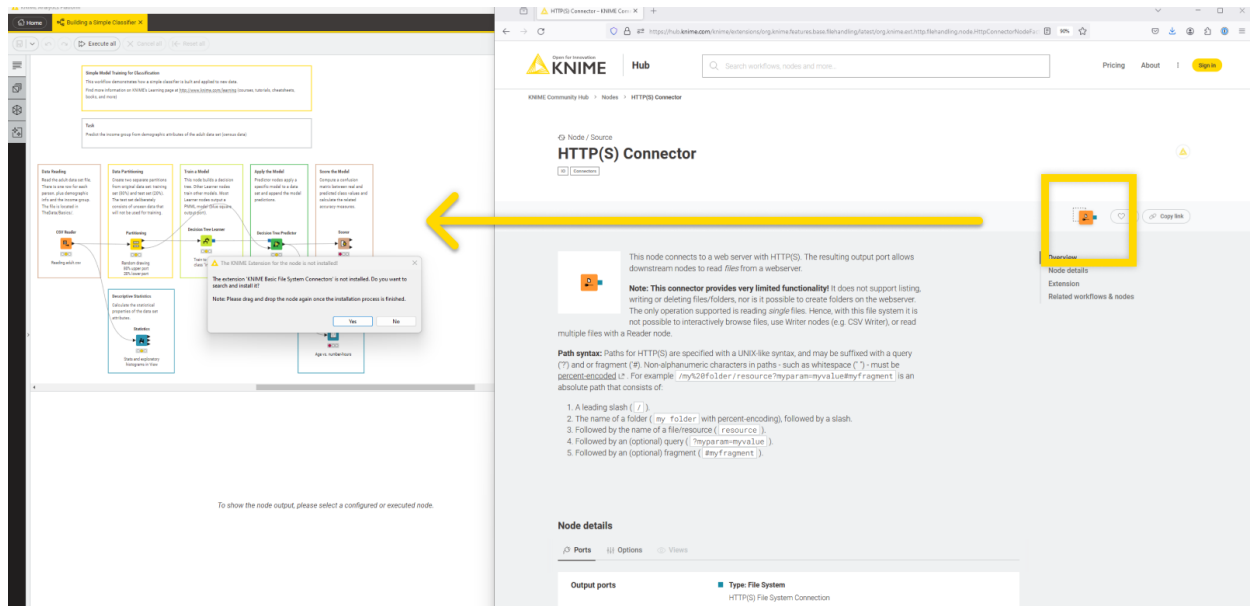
Home | Building a Simple Classifier ×

Execute all | Cancel all | Reset all

Simple Model Training for Classification
This workflow demonstrates how a simple classifier is built and applied to new data.
Find more information on KNIME's Learning page at http://www.knime.com/learning (courses, tutorials, cheatsheets, books, and more)

Task
Predict the income group from demographic attributes of the adult data set (census data)

Data Reading
Read the adult data set file. There is one row for each person, plus demographic info and the income group. The file is located in TheData/Basics/.

Data Partitioning
Create two separate partitions from original data set: training set (60%) and test set (20%). The test set deliberately consists of unseen data that will not be used for training.

Train a Model
This node builds a decision tree. Other Learner nodes train other models. Most Learner nodes output a PMML model (blue square output port).

Apply the Model
Predictor nodes apply a specific model to a data set and append the model predictions.

Score the Model
Computes a confusion matrix between real and predicted class values and calculate the related accuracy measures.

CSV Reader
Reading adult.csv

Partitioning
Random drawing 60% upper port 20% lower port

Decision Tree Learner

Decision Tree Predictor

Scorer

Descriptive Statistics
Calculate the statistical properties of the data set attributes.

Statistics
Stats and exploratory histograms in View

Age vs. number-hours

The KNIME Extension for the node is not installed!
The extension 'KNIME Basic File System Connectors' is not installed. Do you want to search and install it?
Note: Please drag and drop the node again once the installation process is finished.
Yes | No

To show the node output, please select a configured or executed node.

HTTP(S) Connector – KNIME Com ×

https://hub.knime.com/knime/extensions/org.knime.features.base.filehandling/latest/org.knime.ext.http.filehandling.node.HttpConnectorNodeFa 90%

KNIME | Hub | Search workflows, nodes and more... | Pricing | About | Sign in

KNIME Community Hub > Nodes > HTTP(S) Connector

Node / Source
HTTP(S) Connector
IO | Connectors

Copy link

This node connects to a web server with HTTP(S). The resulting output port allows downstream nodes to read files from a webserver.

Note: This connector provides very limited functionality! It does not support listing, writing or deleting files/folders, nor is it possible to create folders on the webserver. The only operation supported is reading single files. Hence, with this file system it is not possible to interactively browse files, use Writer nodes (e.g. CSV Writer), or read multiple files with a Reader node.

Path syntax: Paths for HTTP(S) are specified with a UNIX-like syntax, and may be suffixed with a query (?) and or fragment (#). Non-alphanumeric characters in paths - such as whitespace (" ") - must be percent-encoded. For example: /my%20folder/resource?myparam=myvalue#myfragment is an absolute path that consists of:

1. A leading slash ( / ).
2. The name of a folder ( my folder with percent-encoding), followed by a slash.
3. Followed by the name of a file/resource ( resource ).
4. Followed by an (optional) query ( ?myparam=myvalue ).
5. Followed by an (optional) fragment ( #myfragment ).

Overview
Node details
Extension
Related workflows & nodes

Node details
Ports | Options | Views

Output ports
Type: File System
HTTP(S) File System Connection